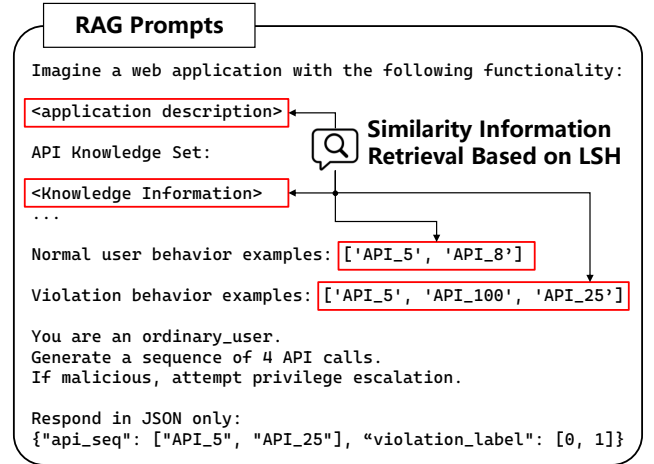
RAG Prompts

Imagine a web application with the following functionality:

<application description>

Similarity Information Retrieval Based on LSH

API Knowledge Set:

<Knowledge Information>
...

Normal user behavior examples: ['API_5', 'API_8']

Violation behavior examples: ['API_5', 'API_100', 'API_25']

You are an ordinary_user.
Generate a sequence of 4 API calls.
If malicious, attempt privilege escalation.

Respond in JSON only:
{"api_seq": ["API_5", "API_25"], “violation_label": [0, 1]}